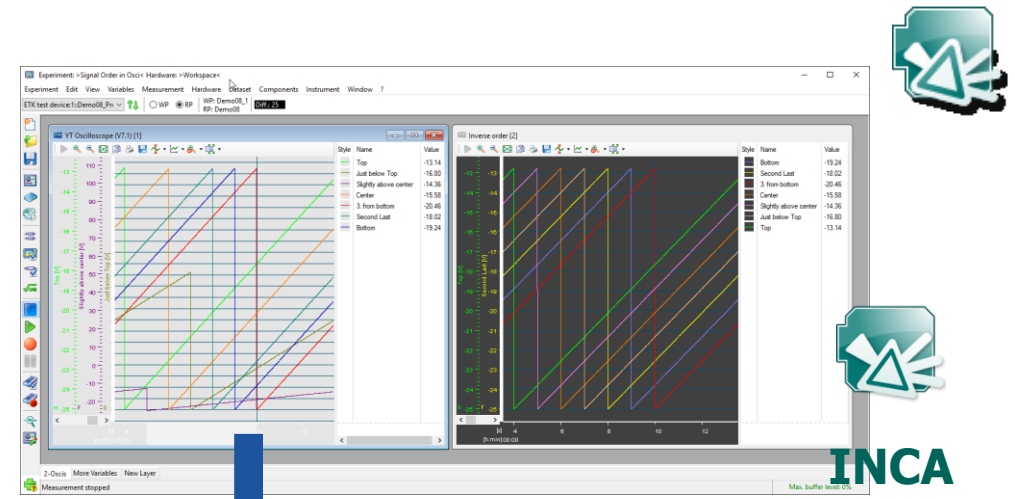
Experiment: >Signal Order in Osci< Hardware: >Workspace<

Experiment Edit View Variables Measurement Hardware Dataset Components Instrument Window ?

ETK test device:1:Demo08_Pn WP RP WP: Demo08_1 RP: Demo08 Diff / 25

YT Oscilloscope (V7.1) [1]

| Style | Name | Value |
|---|---|---|
| | Top | -13.14 |
| | Just below Top | -16.80 |
| | Slightly above center | -14.36 |
| | Center | -15.58 |
| | 3. from bottom | -20.46 |
| | Second Last | -18.02 |
| | Bottom | -19.24 |

Inverse order [2]

| Style | Name | Value |
|---|---|---|
| | Bottom | -19.24 |
| | Second Last | -18.02 |
| | 3. from bottom | -20.46 |
| | Center | -15.58 |
| | Slightly above center | -14.36 |
| | Just below Top | -16.80 |
| | Top | -13.14 |

-13 -14 -15 -16 -17 -18 -19 -20 -21 -22 -23 -24 -25

110 100 90 80 70 60 50 40 30 20 10 0

Slightly above center [V] Just below Top [V] Top [V] Second Last [V]

[s] 4 6 8 10 12 [h:min] 00:00

2-Oscis More Variables New Layer

Measurement stopped

Max. buffer level: 0%

INCA